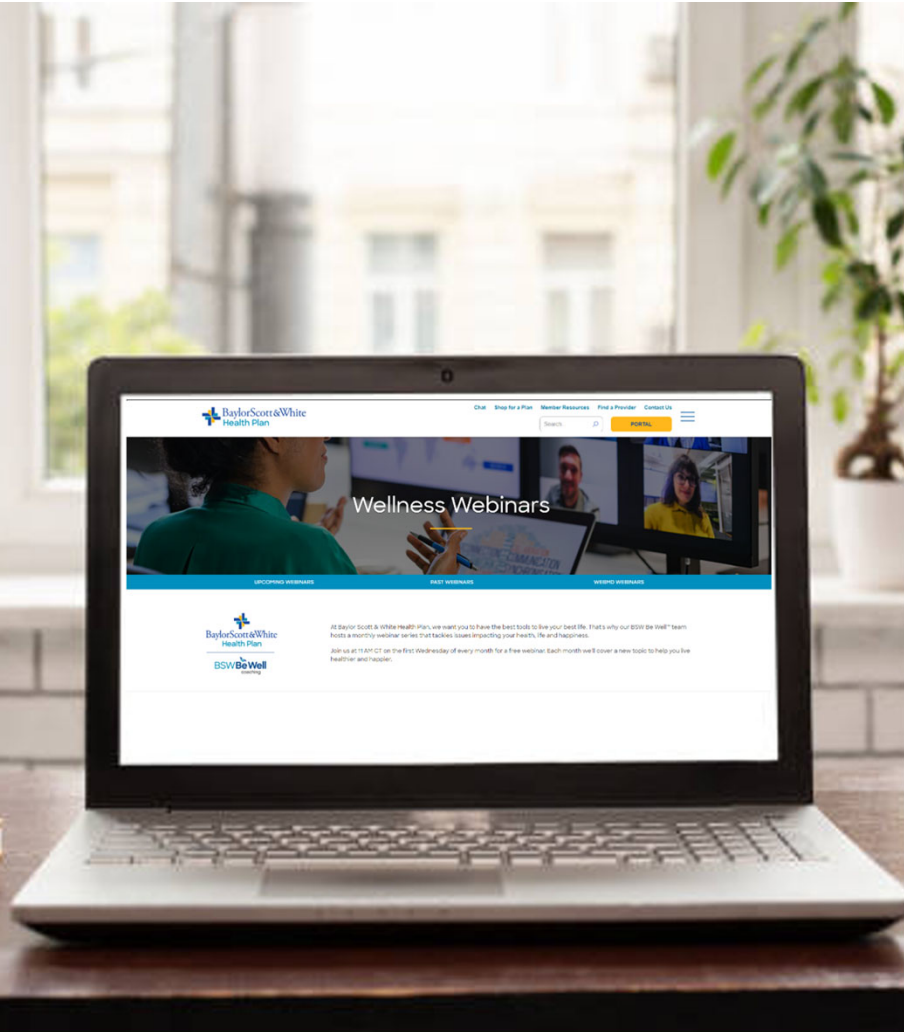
BaylorScott&White Health Plan

Chat Shop for a Plan Member Resources Find a Provider Contact Us

Search

PORTAL

Wellness Webinars

UPCOMING WEBINARS PAST WEBINARS WEBMD WEBINARS

BaylorScott&White Health Plan

BSW Be Well coaching

At Baylor Scott & White Health Plan, we want you to have the best tools to live your best life. That's why our BSW Be Well™ team hosts a monthly webinar series that tackles issues impacting your health, life and happiness.

Join us at 11 AM CT on the first Wednesday of every month for a free webinar. Each month we'll cover a new topic to help you live healthier and happier.